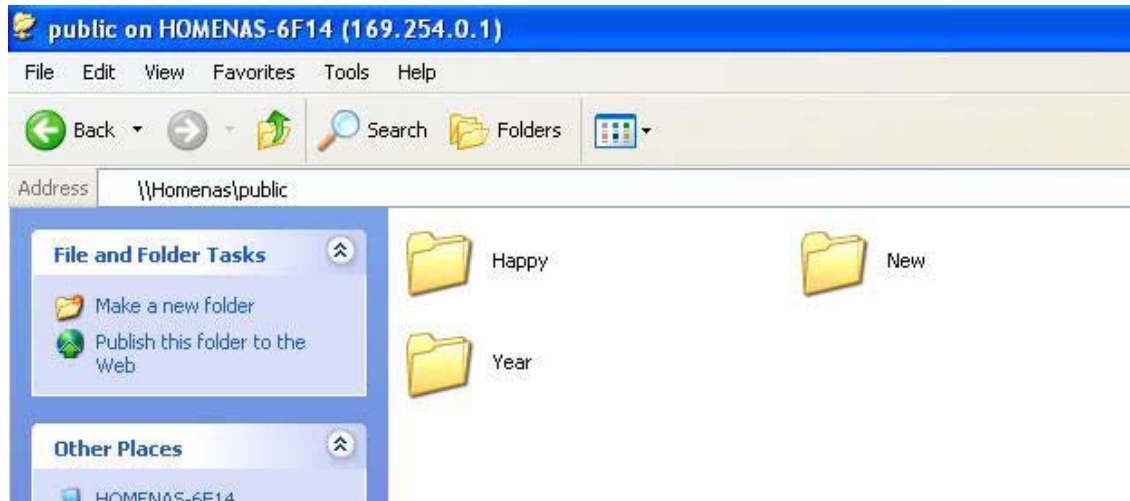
public on HOMENAS-6F14 (169.254.0.1)

File Edit View Favorites Tools Help

Back Search Folders

Address \\Homenas\public

File and Folder Tasks

Make a new folder

Publish this folder to the Web

Other Places

HOMENAS-6F14

Happy

New

Year